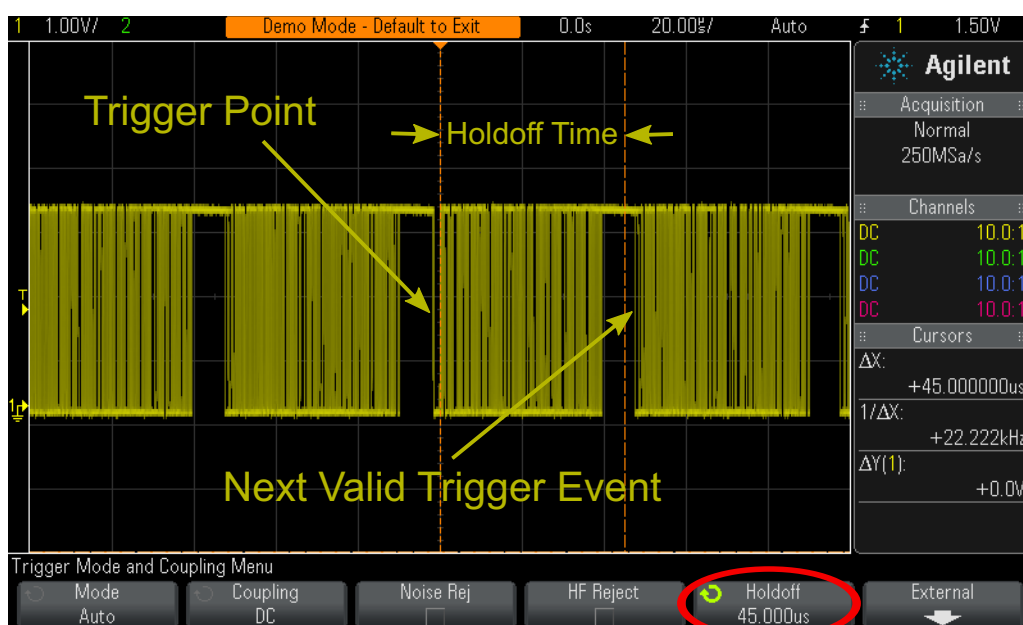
1 1.00V/ 2 Demo Mode - Default to Exit 0.0s 20.00µ/ Auto 1 1.50V

Agilent

Acquisition
Normal
250MSa/s

Channels
DC 10.0:1
DC 10.0:1
DC 10.0:1
DC 10.0:1

Cursors
ΔX:
+45.000000us
1/ΔX:
+22.222kHz
ΔY(1):
+0.0V

Trigger Point

Holdoff Time

Next Valid Trigger Event

T

1

Trigger Mode and Coupling Menu

Mode
Auto

Coupling
DC

Noise Rej

HF Reject

Holdoff
45.000us

External